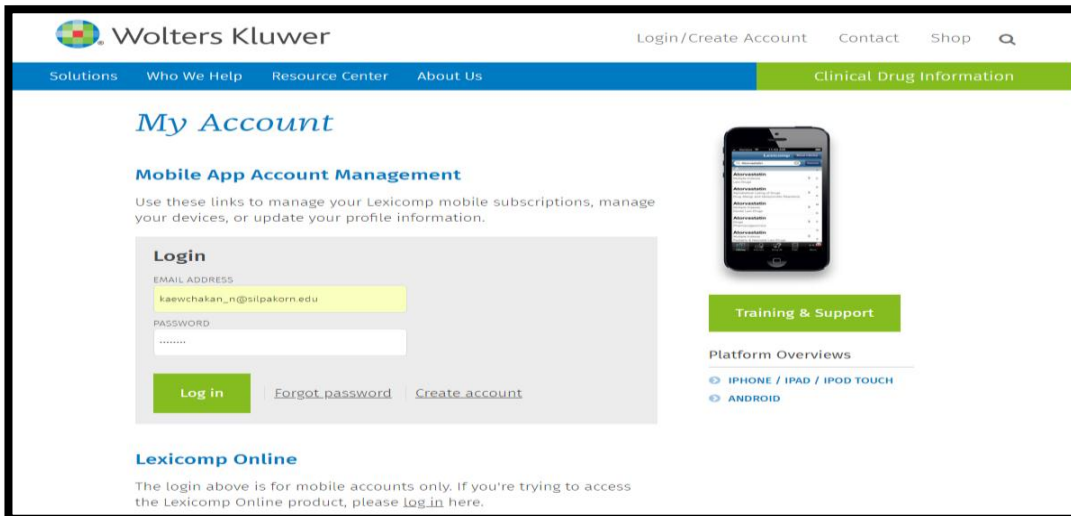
Wolters Kluwer

Login/Create Account Contact Shop

Solutions Who We Help Resource Center About Us Clinical Drug Information

My Account

Mobile App Account Management

Use these links to manage your Lexicomp mobile subscriptions, manage your devices, or update your profile information.

Login

EMAIL ADDRESS

kaewchakan_n@silpakorn.edu

PASSWORD

........

Log in Forgot password Create account

Lexicomp Online

The login above is for mobile accounts only. If you're trying to access the Lexicomp Online product, please log in here.

Training & Support

Platform Overviews

IPHONE / IPAD / IPOD TOUCH

ANDROID